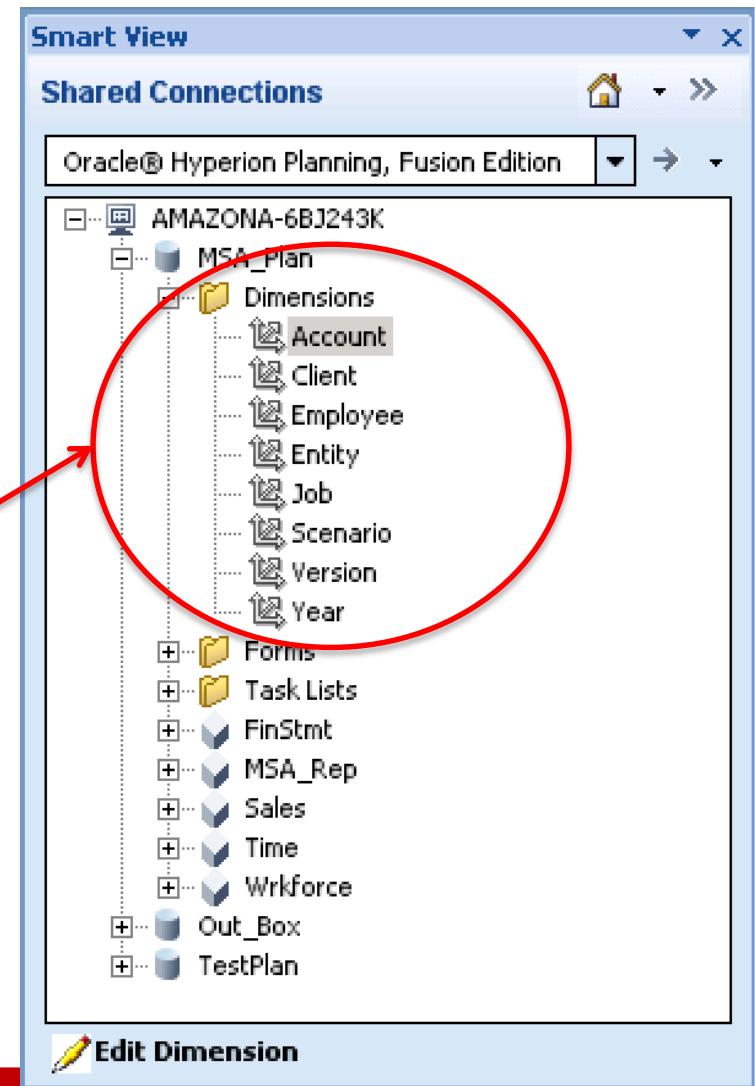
Smart View

Shared Connections

Oracle® Hyperion Planning, Fusion Edition

AMAZONA-6BJ243K
MSA_Plan
Dimensions
Account
Client
Employee
Entity
Job
Scenario
Version
Year
Forms
Task Lists
FinStmt
MSA_Rep
Sales
Time
Wrkforce
Out_Box
TestPlan

Edit Dimension